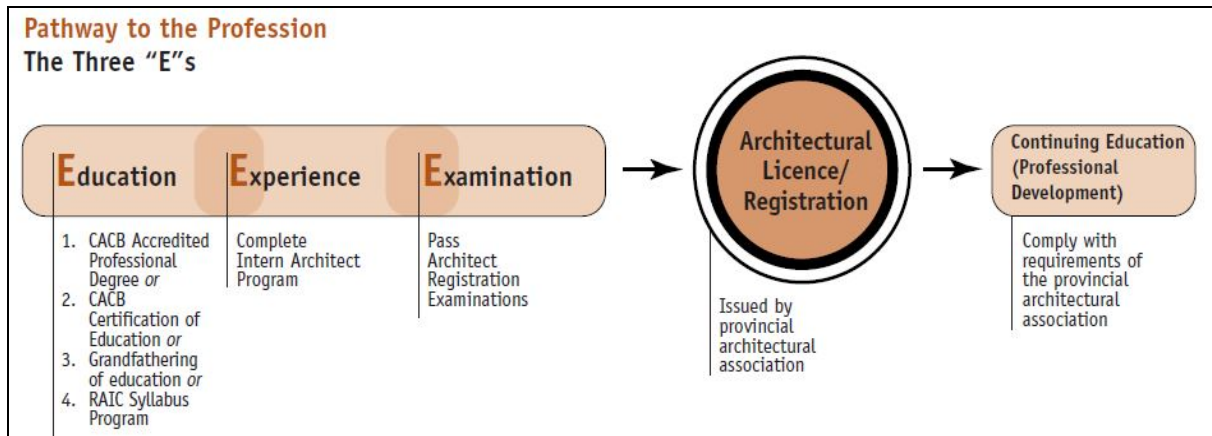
Pathway to the Profession
The Three "E"s

Education

1. CACB Accredited Professional Degree *or*
2. CACB Certification of Education *or*
3. Grandfathering of education *or*
4. RAIC Syllabus Program

Experience

Complete Intern Architect Program

Examination

Pass Architect Registration Examinations

Architectural Licence/ Registration

Issued by provincial architectural association

Continuing Education (Professional Development)

Comply with requirements of the provincial architectural association